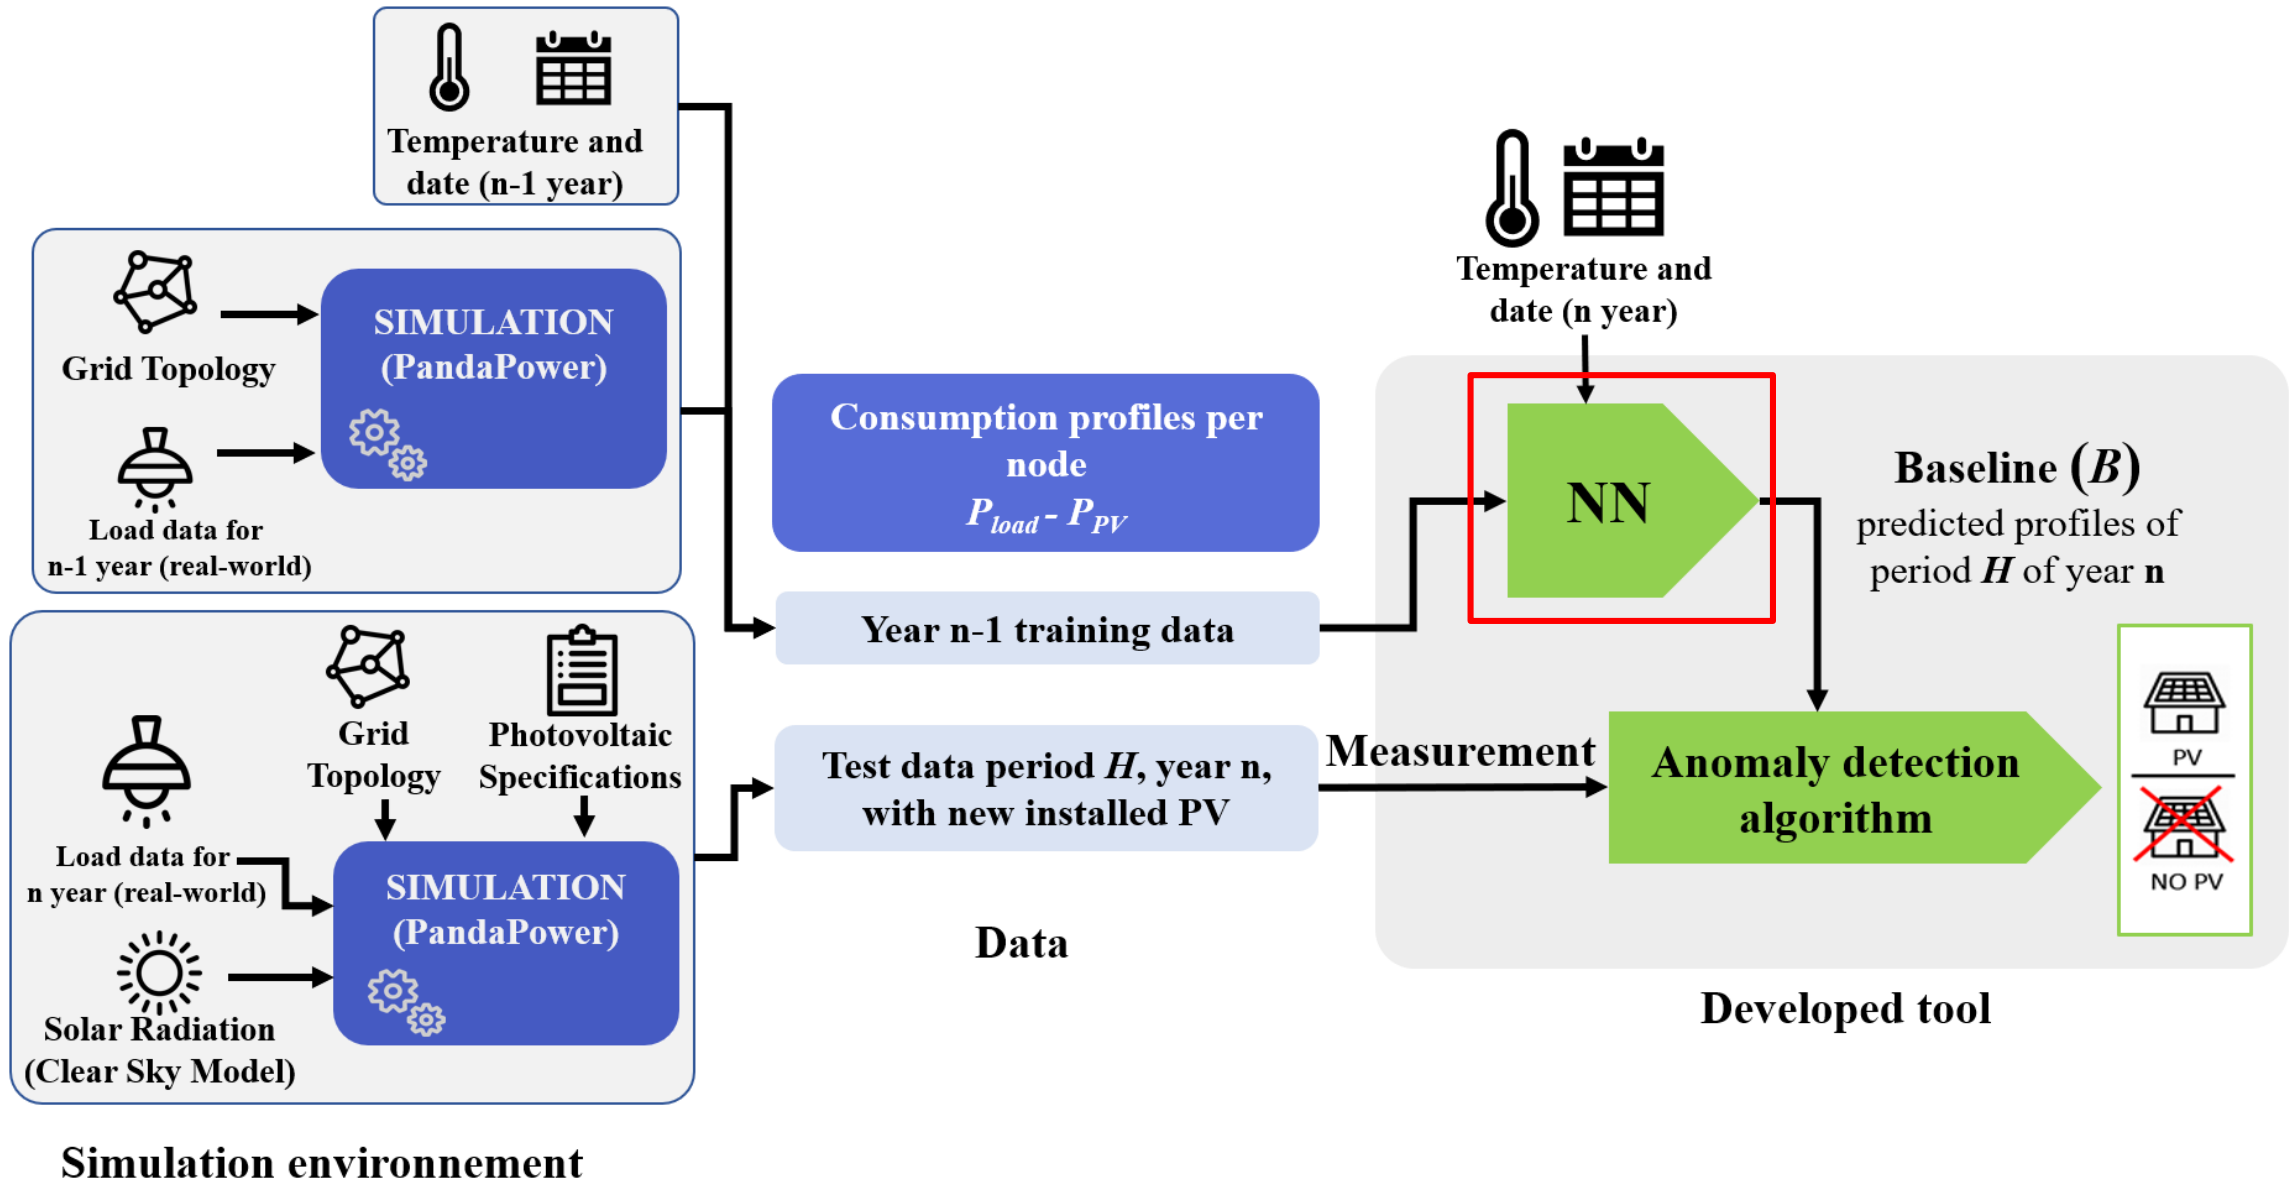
Temperature and date (n-1 year)

Grid Topology

SIMULATION (PandaPower)

Load data for n-1 year (real-world)

Grid Topology

Photovoltaic Specifications

Load data for n year (real-world)

SIMULATION (PandaPower)

Solar Radiation (Clear Sky Model)

Simulation environnement

Consumption profiles per node $P_{load}$ - $P_{PV}$

Year n-1 training data

Test data period $H$, year n, with new installed PV

Data

Temperature and date (n year)

NN

Baseline $(B)$
predicted profiles of period $H$ of year n

Measurement

Anomaly detection algorithm

PV

NO PV

Developed tool